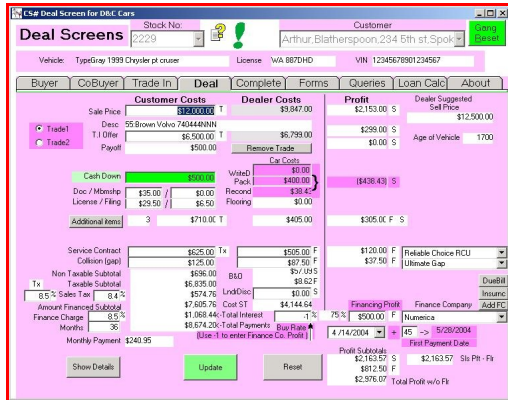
CS# Deal Screen for D&C Cars

Deal Screens

Stock No:
2229

Customer
Arthur, Blatherspoon, 234 5th st, Spok

Gang Reset

Vehicle: TypeGray 1999 Chrysler pt cruser
License WA 887DHD
VIN 12345678901234567

Buyer | CoBuyer | Trade In | Deal | Complete | Forms | Queries | Loan Calc | About

Customer Costs | Dealer Costs | Profit | Dealer Suggested Sell Price

Sale Price $12,000.00 T | $9,847.00 | $2,153.00 S | $12,500.00

Trade1
Trade2

Desc 55 Brown Volvo 740444NNN
T.I Offer $6,500.00 T | $6,799.00 | $299.00 S
Payoff $500.00 | Remove Trade | $0.00 S

Age of Vehicle 1700

Car Costs
WriteD $0.00
Pack $400.00
Recond $38.43
Flooring $0.00

Cash Down $500.00
Doc / Mbmshp $35.00 / $0.00
License / Filing $29.50 / $6.50

($438.43) S

Additional items 3 $710.00 T | $405.00 | $305.00 F S

Service Contract $625.00 Tx | $505.00 F | $120.00 F | Reliable Choice RCU
Collision (gap) $125.00 | $87.50 F | $37.50 F | Ultimate Gap

Non Taxable Subtotal $696.00
B&O $57.09 S
Taxable Subtotal $6,835.00
Tx $8.62 F
8.5 % Sales Tax 8.4 % $574.76
LndrDisc $0.00 S
Amount Financed Subtotal $7,605.76
Cost ST $4,144.64
Finance Charge 8.5 % $1,068.44
Total Interest -1 %
Months 36 $8,674.20
Total Payments
Buy Rate
(Use -1 to enter Finance Co. Profit)

DueBill
Insurnc
Add FC

Financing Profit | Finance Company
75 % $500.00 F | Numerica
4/14/2004 + 45 -> 5/28/2004
First Payment Date

Monthly Payment $240.95

Profit Subtotals
$2,163.57 S $2,163.57 Sls Pft - Flr
$812.50 F
$2,976.07 Total Profit w/o Flr

Show Details | Update | Reset